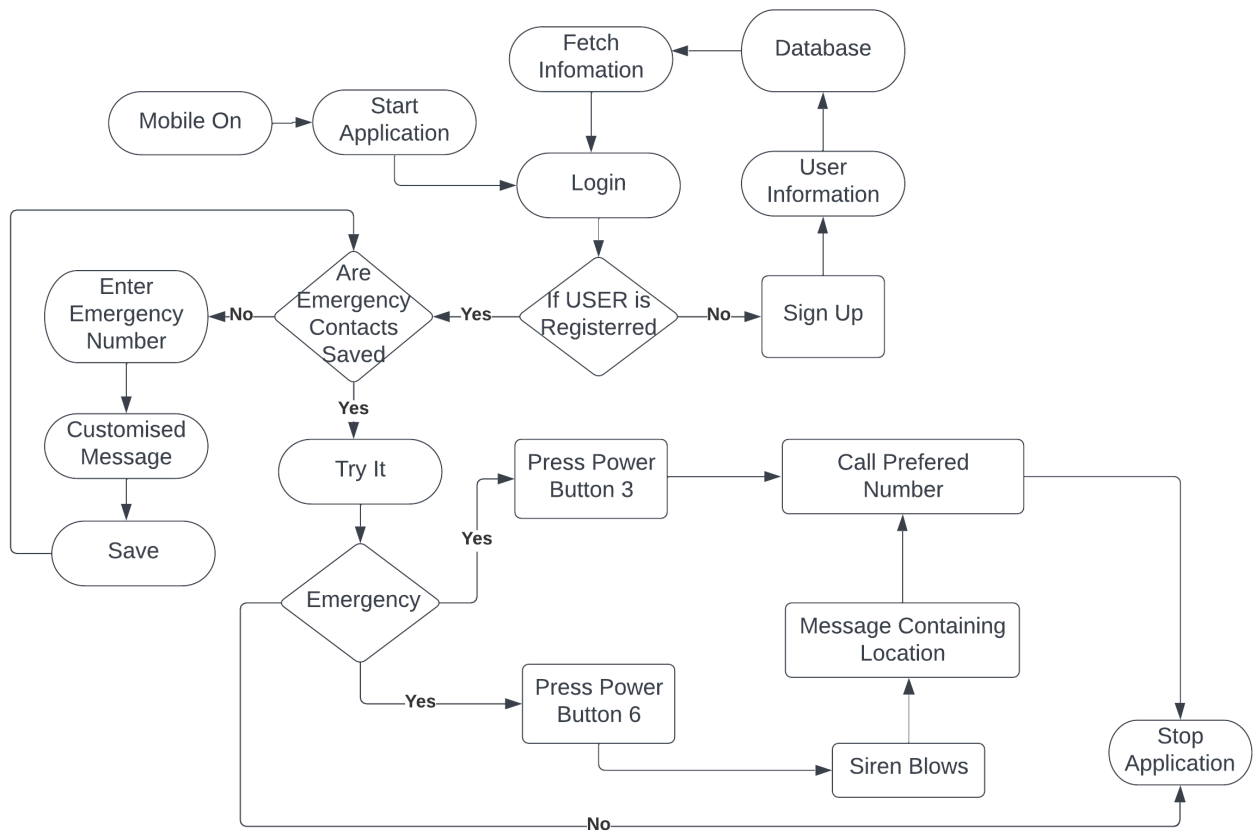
Fetch Infomation

Database

Mobile On

Start Application

Login

User Information

Enter Emergency Number

No

Are Emergency Contacts Saved

Yes

If USER is Registerred

No

Sign Up

Yes

Customised Message

Try It

Press Power Button 3

Call Prefered Number

Save

Yes

Emergency

Message Containing Location

Yes

Press Power Button 6

Siren Blows

Stop Application

No